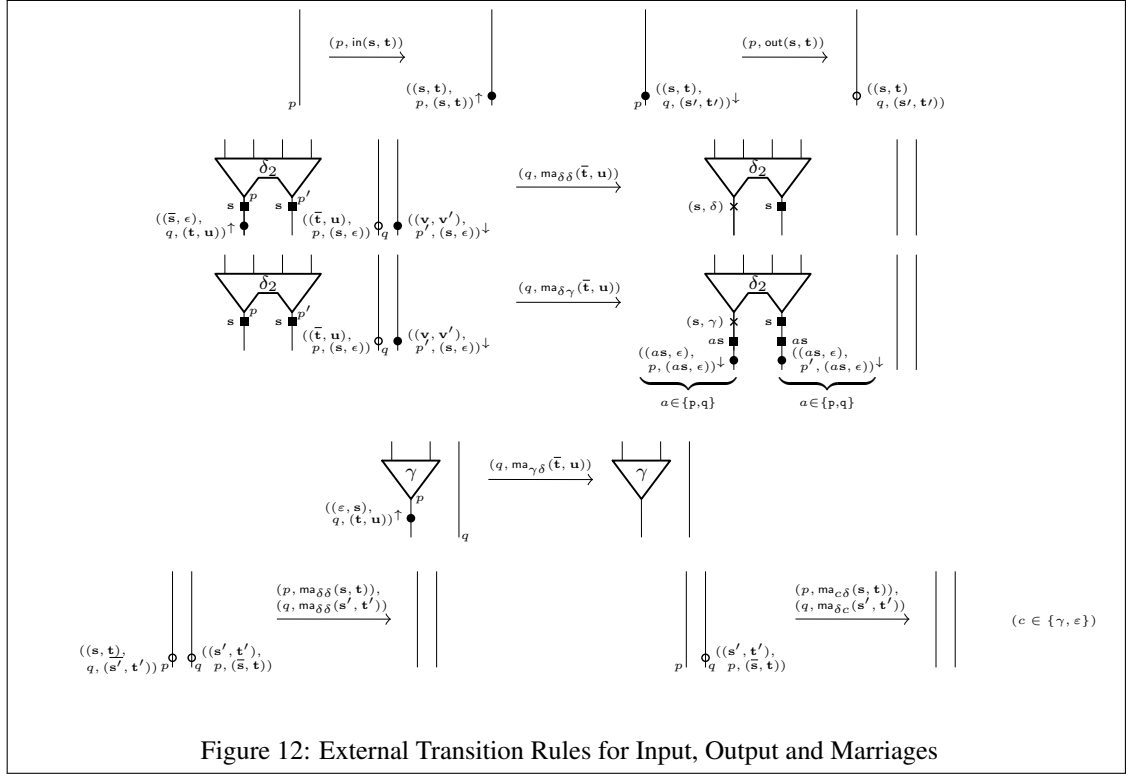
$(p, \mathsf{in}(\mathbf{s}, \mathbf{t}))$

$p$

$((\mathbf{s}, \mathbf{t}), p, (\mathbf{s}, \mathbf{t}))^{\uparrow}$

$(p, \mathsf{out}(\mathbf{s}, \mathbf{t}))$

$p$ $((\mathbf{s}, \mathbf{t}), q, (\mathbf{s\prime}, \mathbf{t\prime}))^{\downarrow}$

$((\mathbf{s}, \mathbf{t}) q, (\mathbf{s\prime}, \mathbf{t\prime}))$

$\delta_2$

$\mathbf{s}$ $p$ $\mathbf{s}$ $p'$

$((\bar{\mathbf{s}}, \epsilon), q, (\mathbf{t}, \mathbf{u}))^{\uparrow}$

$((\bar{\mathbf{t}}, \mathbf{u}), p, (\mathbf{s}, \epsilon))$ $q$ $((\mathbf{v}, \mathbf{v}'), p', (\mathbf{s}, \epsilon))^{\downarrow}$

$(q, \mathsf{ma}_{\delta\delta}(\bar{\mathbf{t}}, \mathbf{u}))$

$\delta_2$

$(\mathbf{s}, \delta)$ $\mathbf{s}$

$\delta_2$

$\mathbf{s}$ $p$ $\mathbf{s}$ $p'$

$((\bar{\mathbf{t}}, \mathbf{u}), p, (\mathbf{s}, \epsilon))$ $q$ $((\mathbf{v}, \mathbf{v}'), p', (\mathbf{s}, \epsilon))^{\downarrow}$

$(q, \mathsf{ma}_{\delta\gamma}(\bar{\mathbf{t}}, \mathbf{u}))$

$\delta_2$

$(\mathbf{s}, \gamma)$ $\mathbf{s}$

$a\mathbf{s}$ $a\mathbf{s}$

$((a\mathbf{s}, \epsilon), p, (a\mathbf{s}, \epsilon))^{\downarrow}$ $((a\mathbf{s}, \epsilon), p', (a\mathbf{s}, \epsilon))^{\downarrow}$

$a \in \{p, q\}$ $a \in \{p, q\}$

$\gamma$

$p$

$((\varepsilon, \mathbf{s}), q, (\mathbf{t}, \mathbf{u}))^{\uparrow}$

$q$

$(q, \mathsf{ma}_{\gamma\delta}(\bar{\mathbf{t}}, \mathbf{u}))$

$\gamma$

$(p, \mathsf{ma}_{\delta\delta}(\mathbf{s}, \mathbf{t})),$
$(q, \mathsf{ma}_{\delta\delta}(\mathbf{s}', \mathbf{t}'))$

$((\mathbf{s}, \underline{\mathbf{t}}), q, (\mathbf{s}', \mathbf{t}'))$ $p$ $q$ $((\mathbf{s}', \mathbf{t}'), p, (\bar{\mathbf{s}}, \mathbf{t}))$

$(p, \mathsf{ma}_{c\delta}(\mathbf{s}, \mathbf{t})),$
$(q, \mathsf{ma}_{\delta c}(\mathbf{s}', \mathbf{t}'))$

$p$ $q$ $((\mathbf{s}', \mathbf{t}'), p, (\bar{\mathbf{s}}, \mathbf{t}))$

$(c \in \{\gamma, \varepsilon\})$

Figure 12: External Transition Rules for Input, Output and Marriages